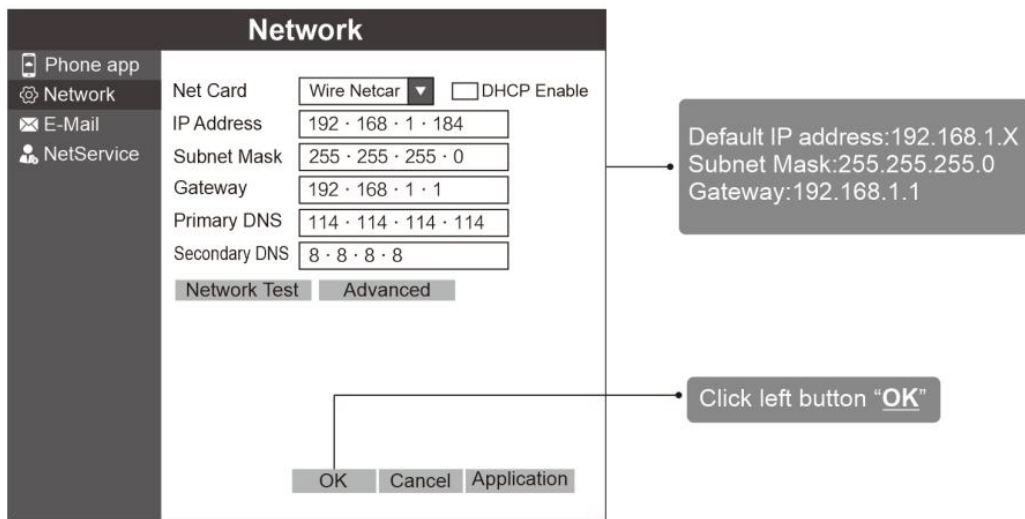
Network

Phone app
Network
E-Mail
NetService

Net Card Wire Netcar DHCP Enable
IP Address 192 · 168 · 1 · 184
Subnet Mask 255 · 255 · 255 · 0
Gateway 192 · 168 · 1 · 1
Primary DNS 114 · 114 · 114 · 114
Secondary DNS 8 · 8 · 8 · 8
Network Test Advanced

OK Cancel Application

Default IP address:192.168.1.X
Subnet Mask:255.255.255.0
Gateway:192.168.1.1

Click left button "OK"